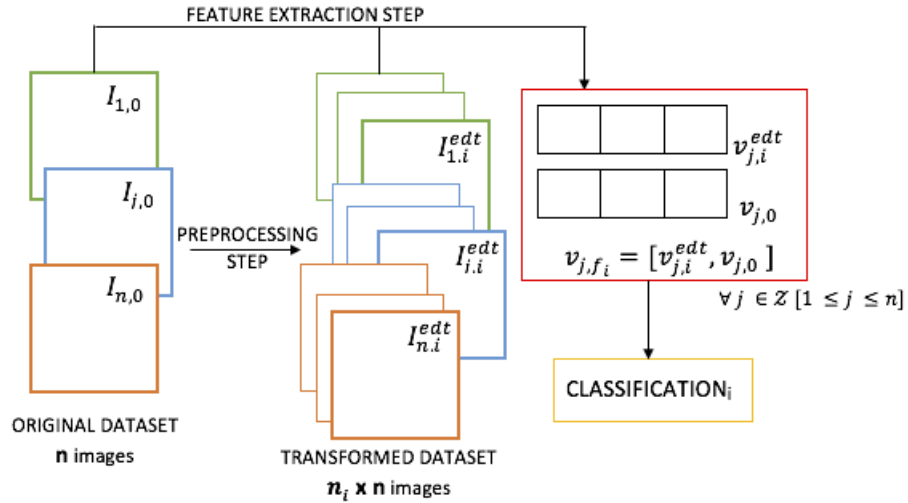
FEATURE EXTRACTION STEP

$I_{1,0}$

$I_{j,0}$

$I_{n,0}$

PREPROCESSING STEP

$I_{1.i}^{edt}$

$I_{i.i}^{edt}$

$I_{n.i}^{edt}$

$v_{j,i}^{edt}$

$v_{j,0}$

$v_{j,f_i} = [v_{j,i}^{edt}, v_{j,0}]$

$\forall j \in \mathcal{Z} [1 \leq j \leq n]$

CLASSIFICATION$_i$

ORIGINAL DATASET
**n** images

TRANSFORMED DATASET
$\boldsymbol{n_i}$ **x n** images